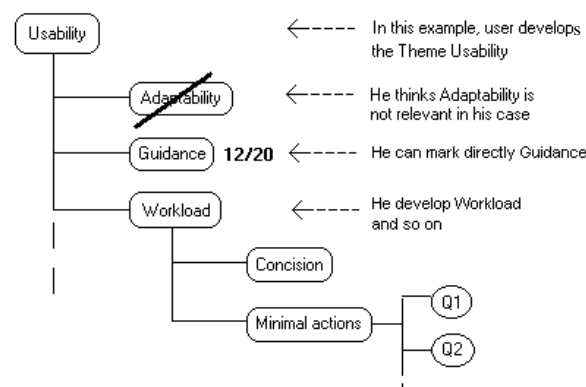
Usability

In this example, user develops the Theme Usability

Adaptability

He thinks Adaptability is not relevant in his case

Guidance 12/20

He can mark directly Guidance

Workload

He develop Workload and so on

Concision

Minimal actions

Q1

Q2